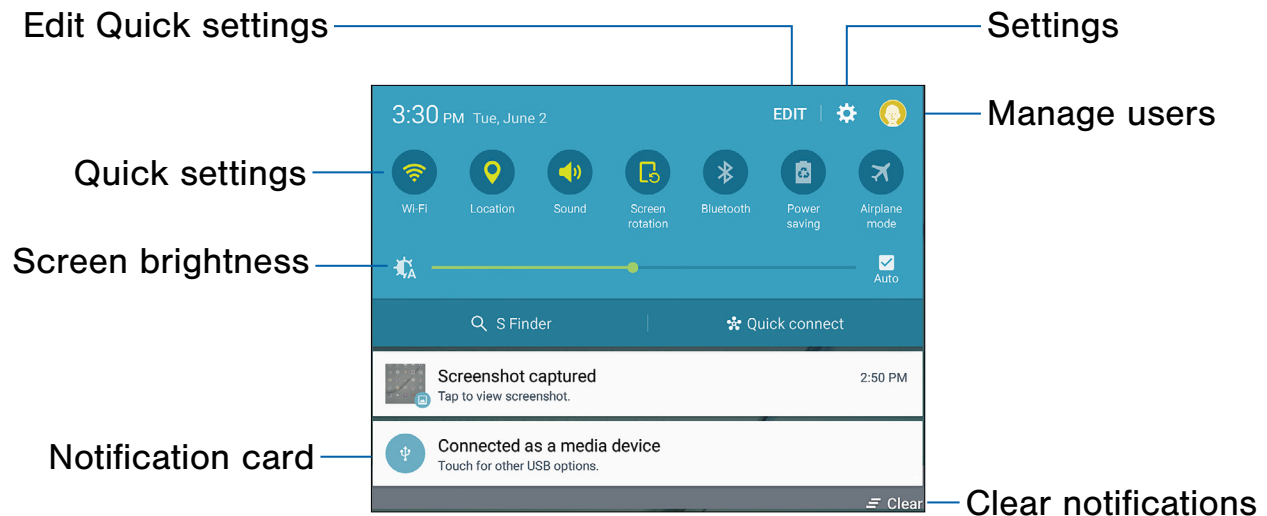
Edit Quick settings

Settings

3:30 PM Tue, June 2

EDIT

Manage users

Quick settings

Wi-Fi

Location

Sound

Screen rotation

Bluetooth

Power saving

Airplane mode

Screen brightness

Auto

S Finder

Quick connect

Screenshot captured

Tap to view screenshot.

2:50 PM

Notification card

Connected as a media device

Touch for other USB options.

Clear

Clear notifications